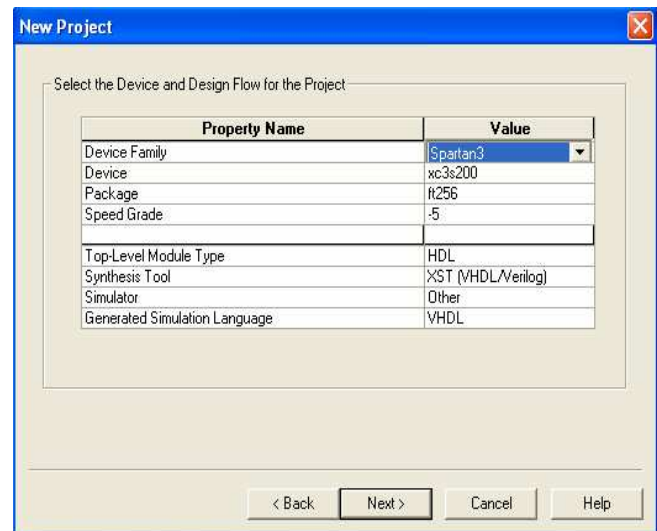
New Project

Select the Device and Design Flow for the Project

| Property Name | Value |
|---|---|
| Device Family | Spartan3 |
| Device | xc3s200 |
| Package | ft256 |
| Speed Grade | -5 |
| | |
| Top-Level Module Type | HDL |
| Synthesis Tool | XST (VHDL/Verilog) |
| Simulator | Other |
| Generated Simulation Language | VHDL |

< Back
Next >
Cancel
Help